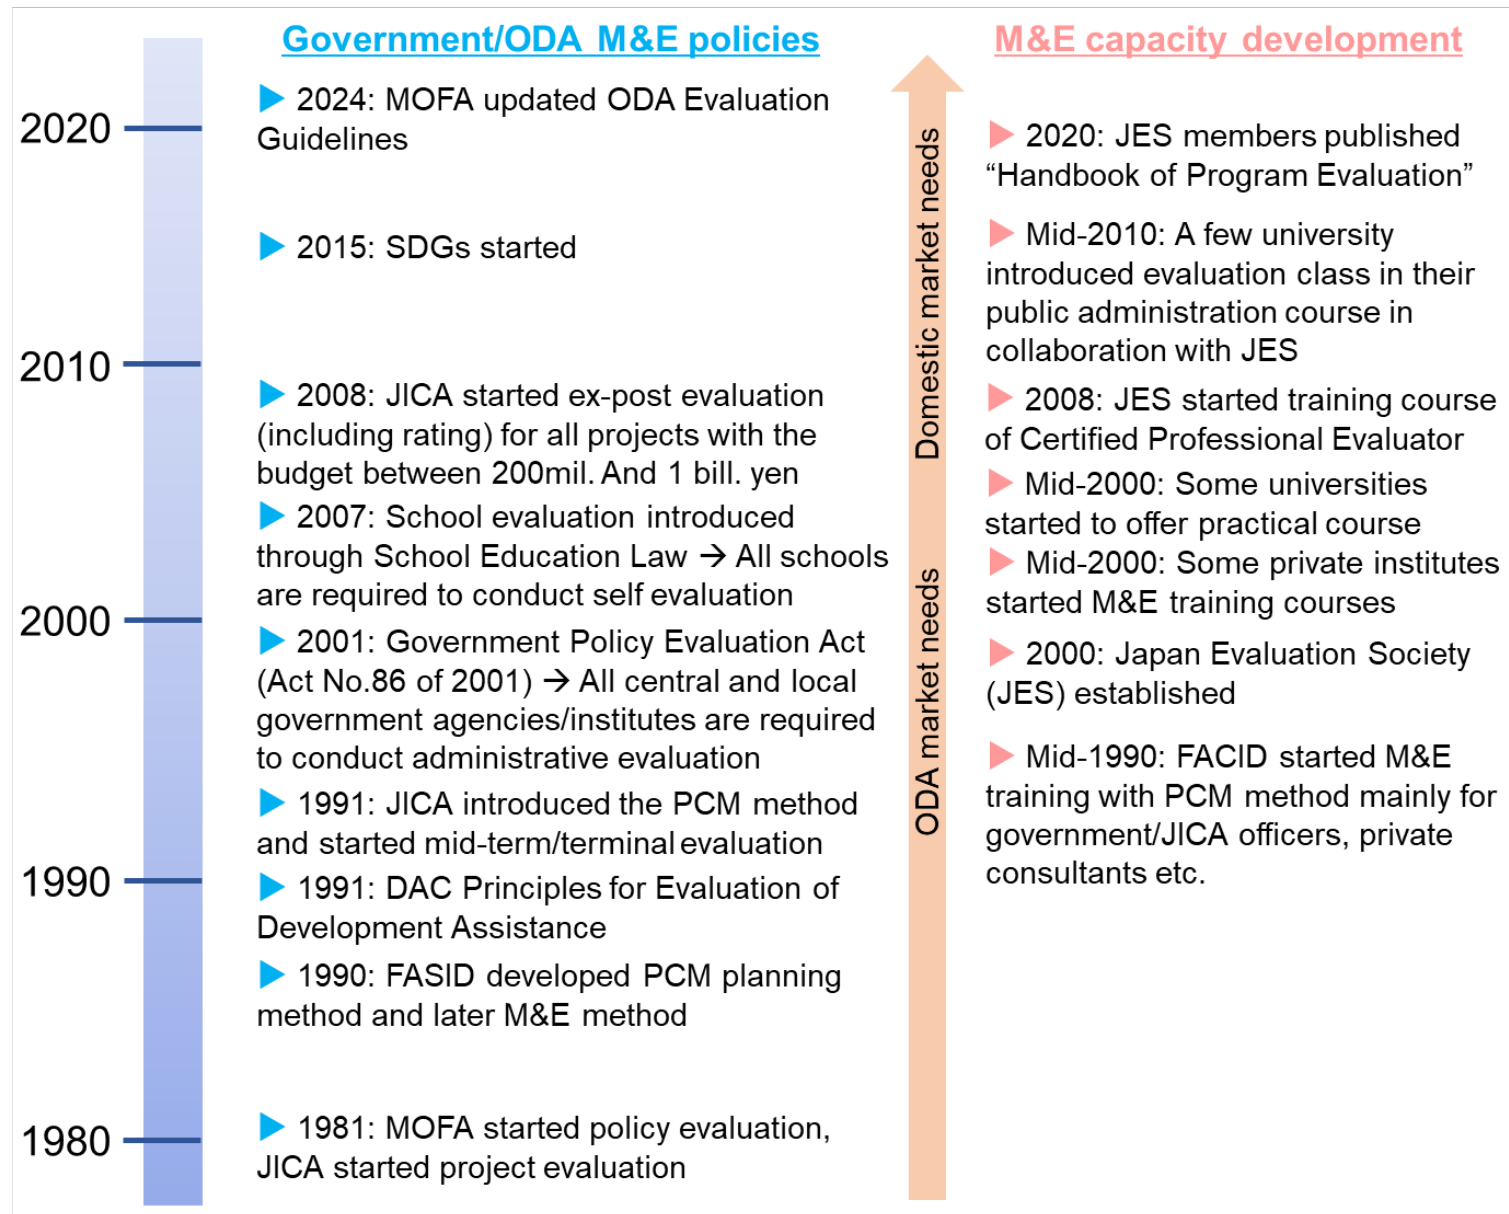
Government/ODA M&E policies

M&E capacity development

2020

2010

2000

1990

1980

2024: MOFA updated ODA Evaluation Guidelines

2015: SDGs started

2008: JICA started ex-post evaluation (including rating) for all projects with the budget between 200mil. And 1 bill. yen

2007: School evaluation introduced through School Education Law → All schools are required to conduct self evaluation

2001: Government Policy Evaluation Act (Act No.86 of 2001) → All central and local government agencies/institutes are required to conduct administrative evaluation

1991: JICA introduced the PCM method and started mid-term/terminal evaluation

1991: DAC Principles for Evaluation of Development Assistance

1990: FASID developed PCM planning method and later M&E method

1981: MOFA started policy evaluation, JICA started project evaluation

Domestic market needs

ODA market needs

2020: JES members published “Handbook of Program Evaluation”

Mid-2010: A few university introduced evaluation class in their public administration course in collaboration with JES

2008: JES started training course of Certified Professional Evaluator

Mid-2000: Some universities started to offer practical course

Mid-2000: Some private institutes started M&E training courses

2000: Japan Evaluation Society (JES) established

Mid-1990: FACID started M&E training with PCM method mainly for government/JICA officers, private consultants etc.